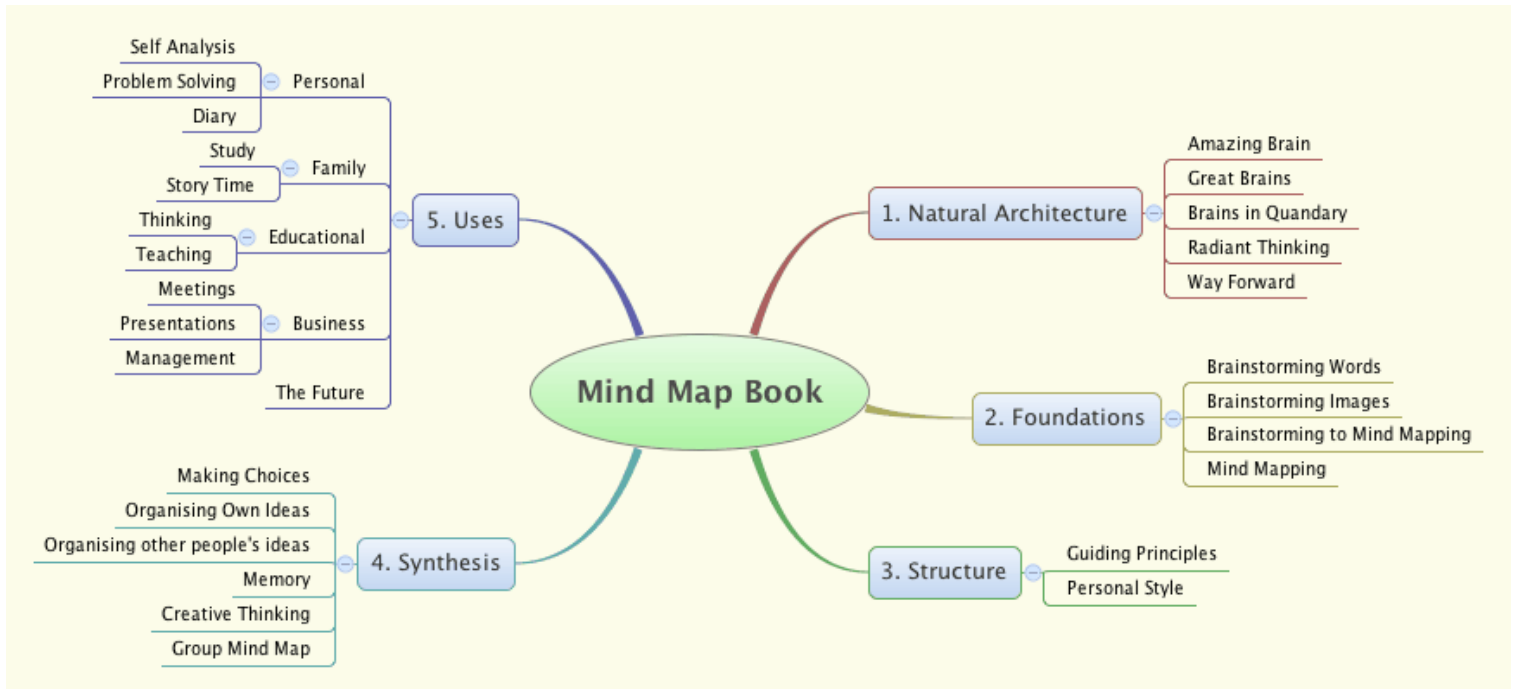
Mind Map Book

1. Natural Architecture
Amazing Brain
Great Brains
Brains in Quandary
Radiant Thinking
Way Forward

2. Foundations
Brainstorming Words
Brainstorming Images
Brainstorming to Mind Mapping
Mind Mapping

3. Structure
Guiding Principles
Personal Style

4. Synthesis
Making Choices
Organising Own Ideas
Organising other people's ideas
Memory
Creative Thinking
Group Mind Map

5. Uses
Personal
Self Analysis
Problem Solving
Diary
Family
Study
Story Time
Educational
Thinking
Teaching
Business
Meetings
Presentations
Management
The Future